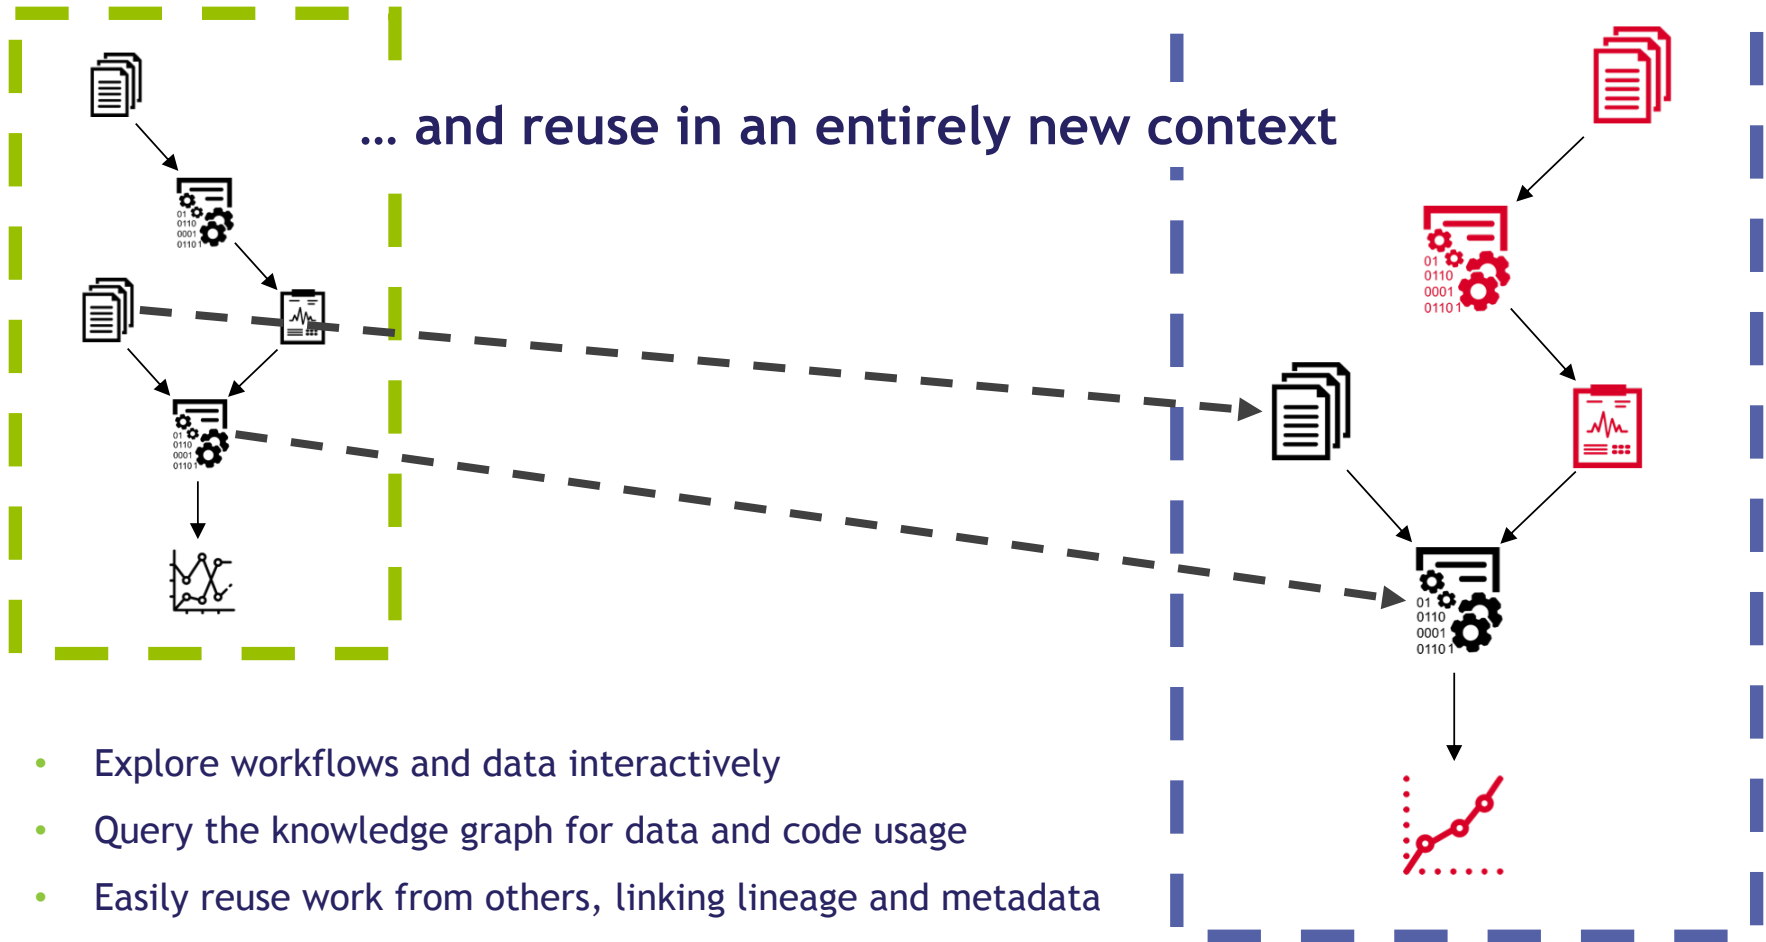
… and reuse in an entirely new context

01
0110
0001
01101

01
0110
0001
01101

01
0110
0001
01101

01
0110
0001
01101

- Explore workflows and data interactively
- Query the knowledge graph for data and code usage
- Easily reuse work from others, linking lineage and metadata